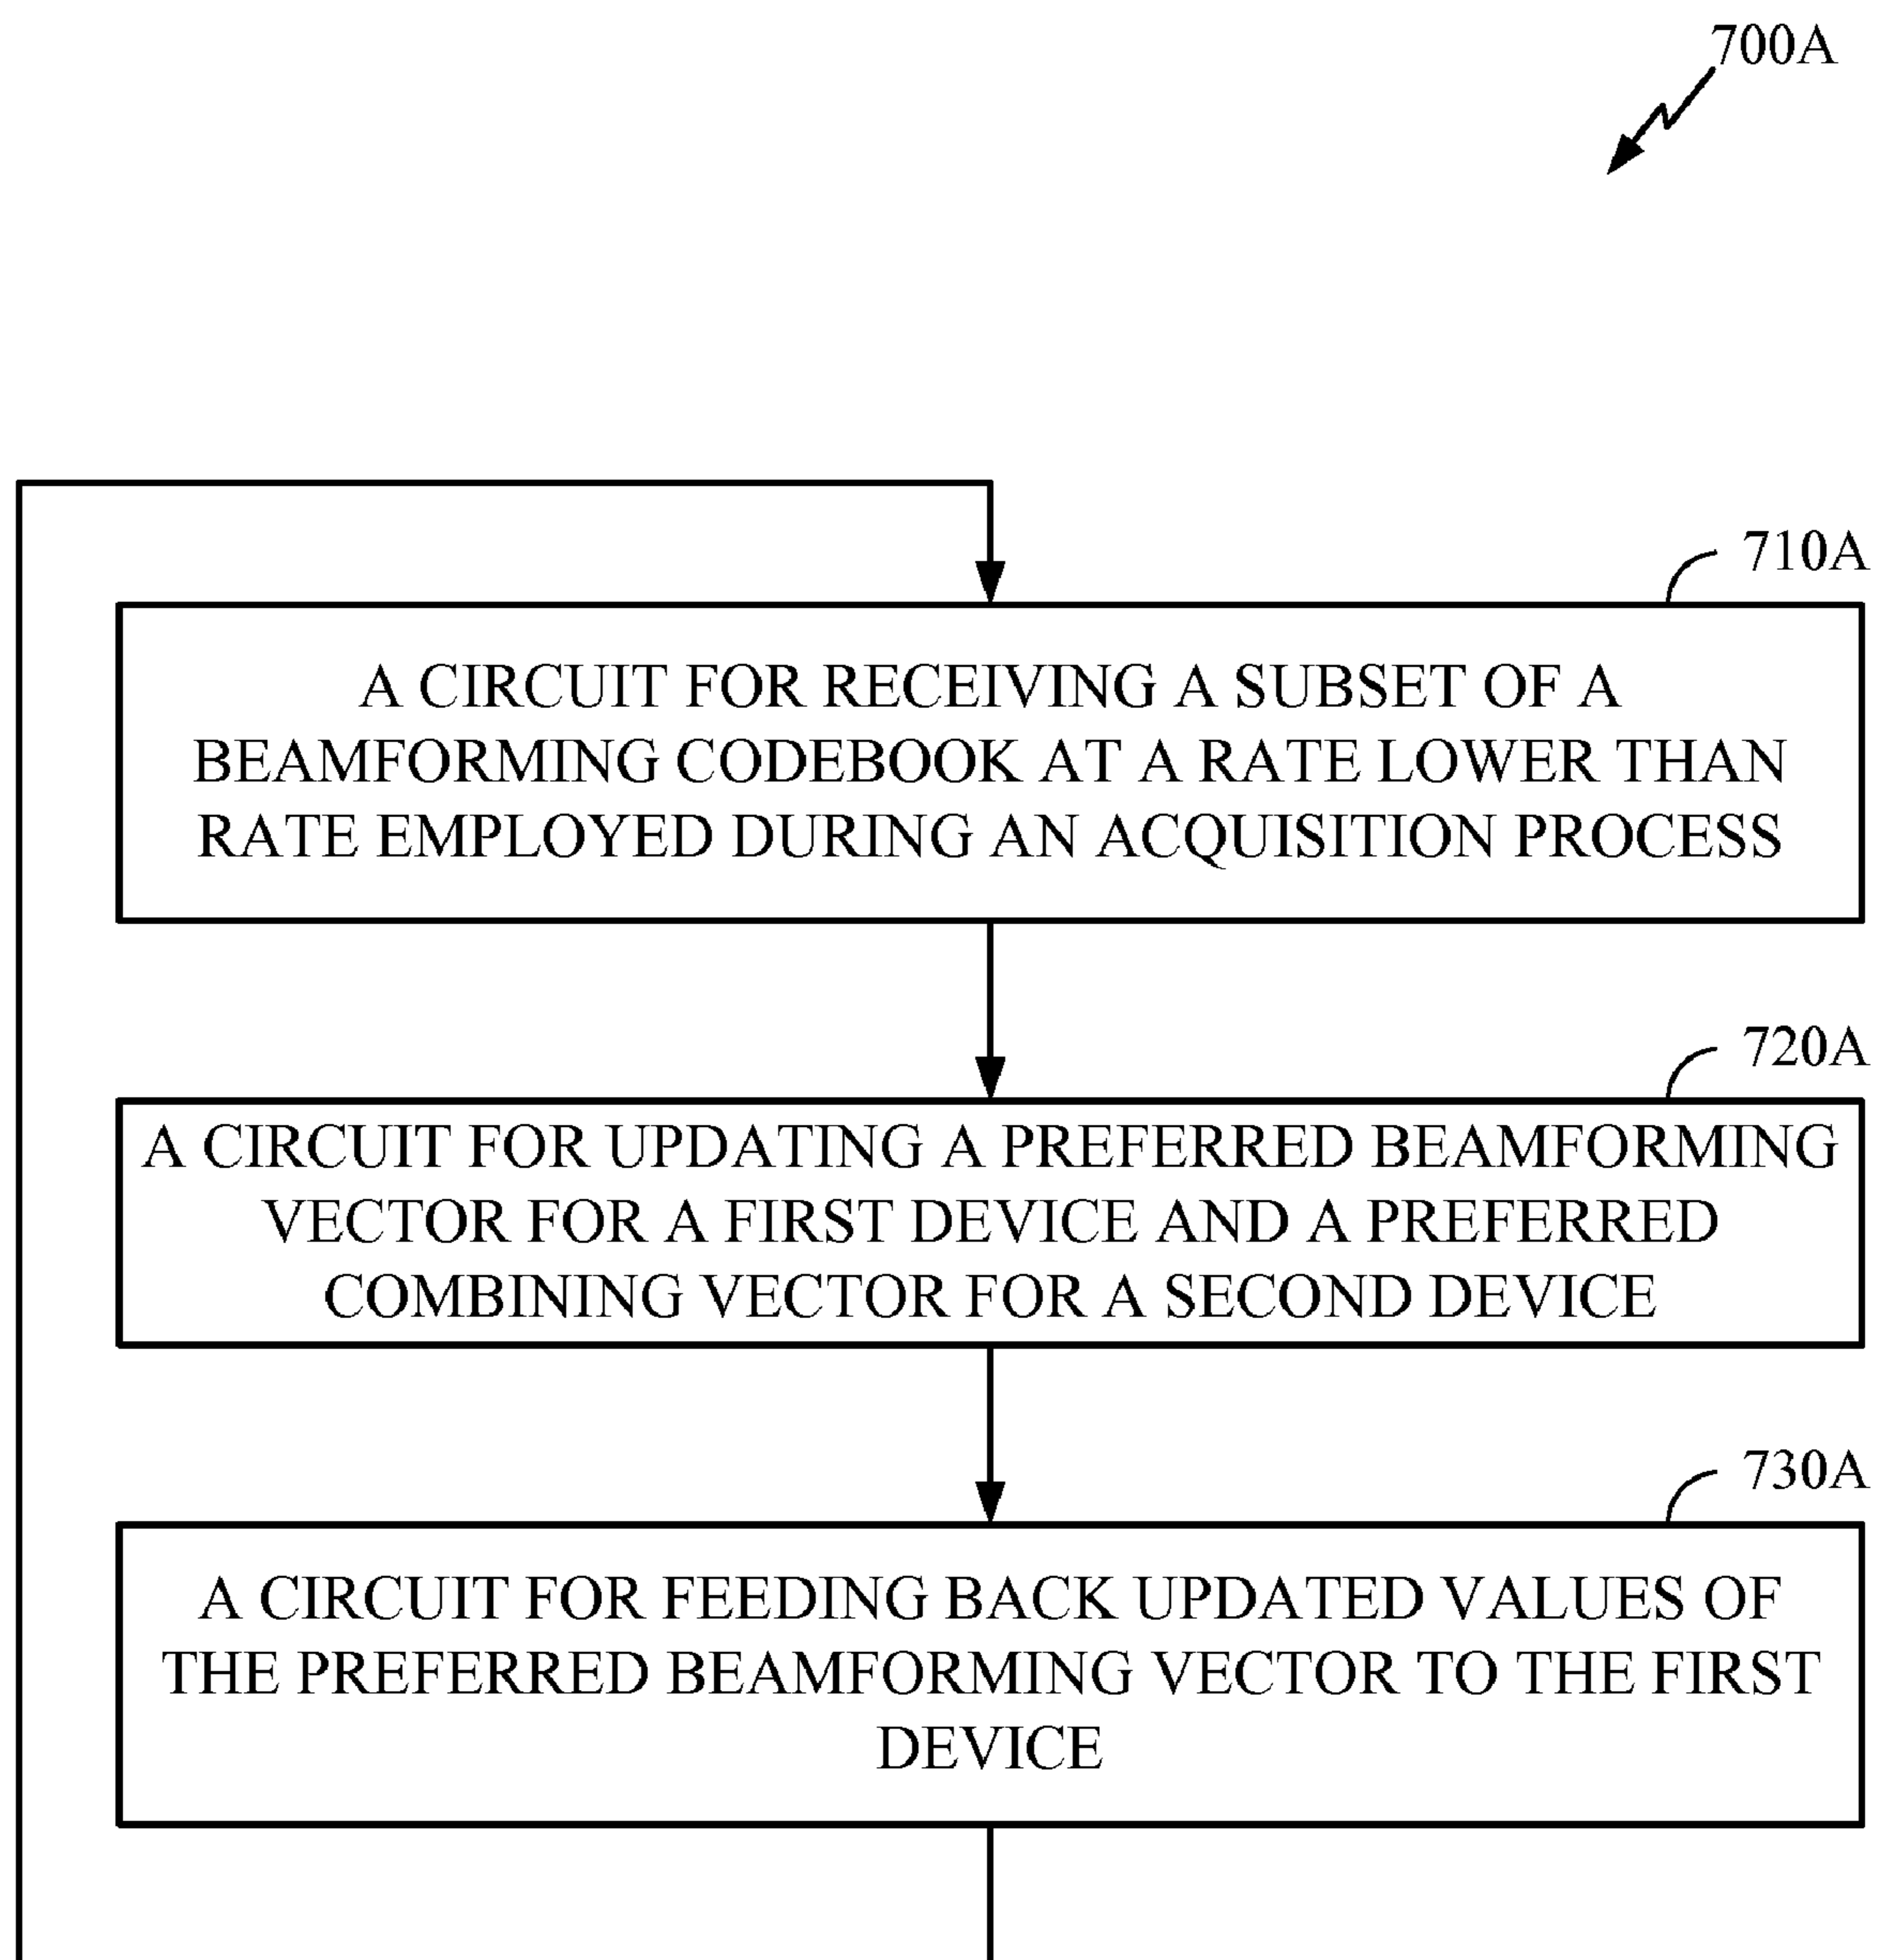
700A

710A

A CIRCUIT FOR RECEIVING A SUBSET OF A BEAMFORMING CODEBOOK AT A RATE LOWER THAN RATE EMPLOYED DURING AN ACQUISITION PROCESS

720A

A CIRCUIT FOR UPDATING A PREFERRED BEAMFORMING VECTOR FOR A FIRST DEVICE AND A PREFERRED COMBINING VECTOR FOR A SECOND DEVICE

730A

A CIRCUIT FOR FEEDING BACK UPDATED VALUES OF THE PREFERRED BEAMFORMING VECTOR TO THE FIRST DEVICE